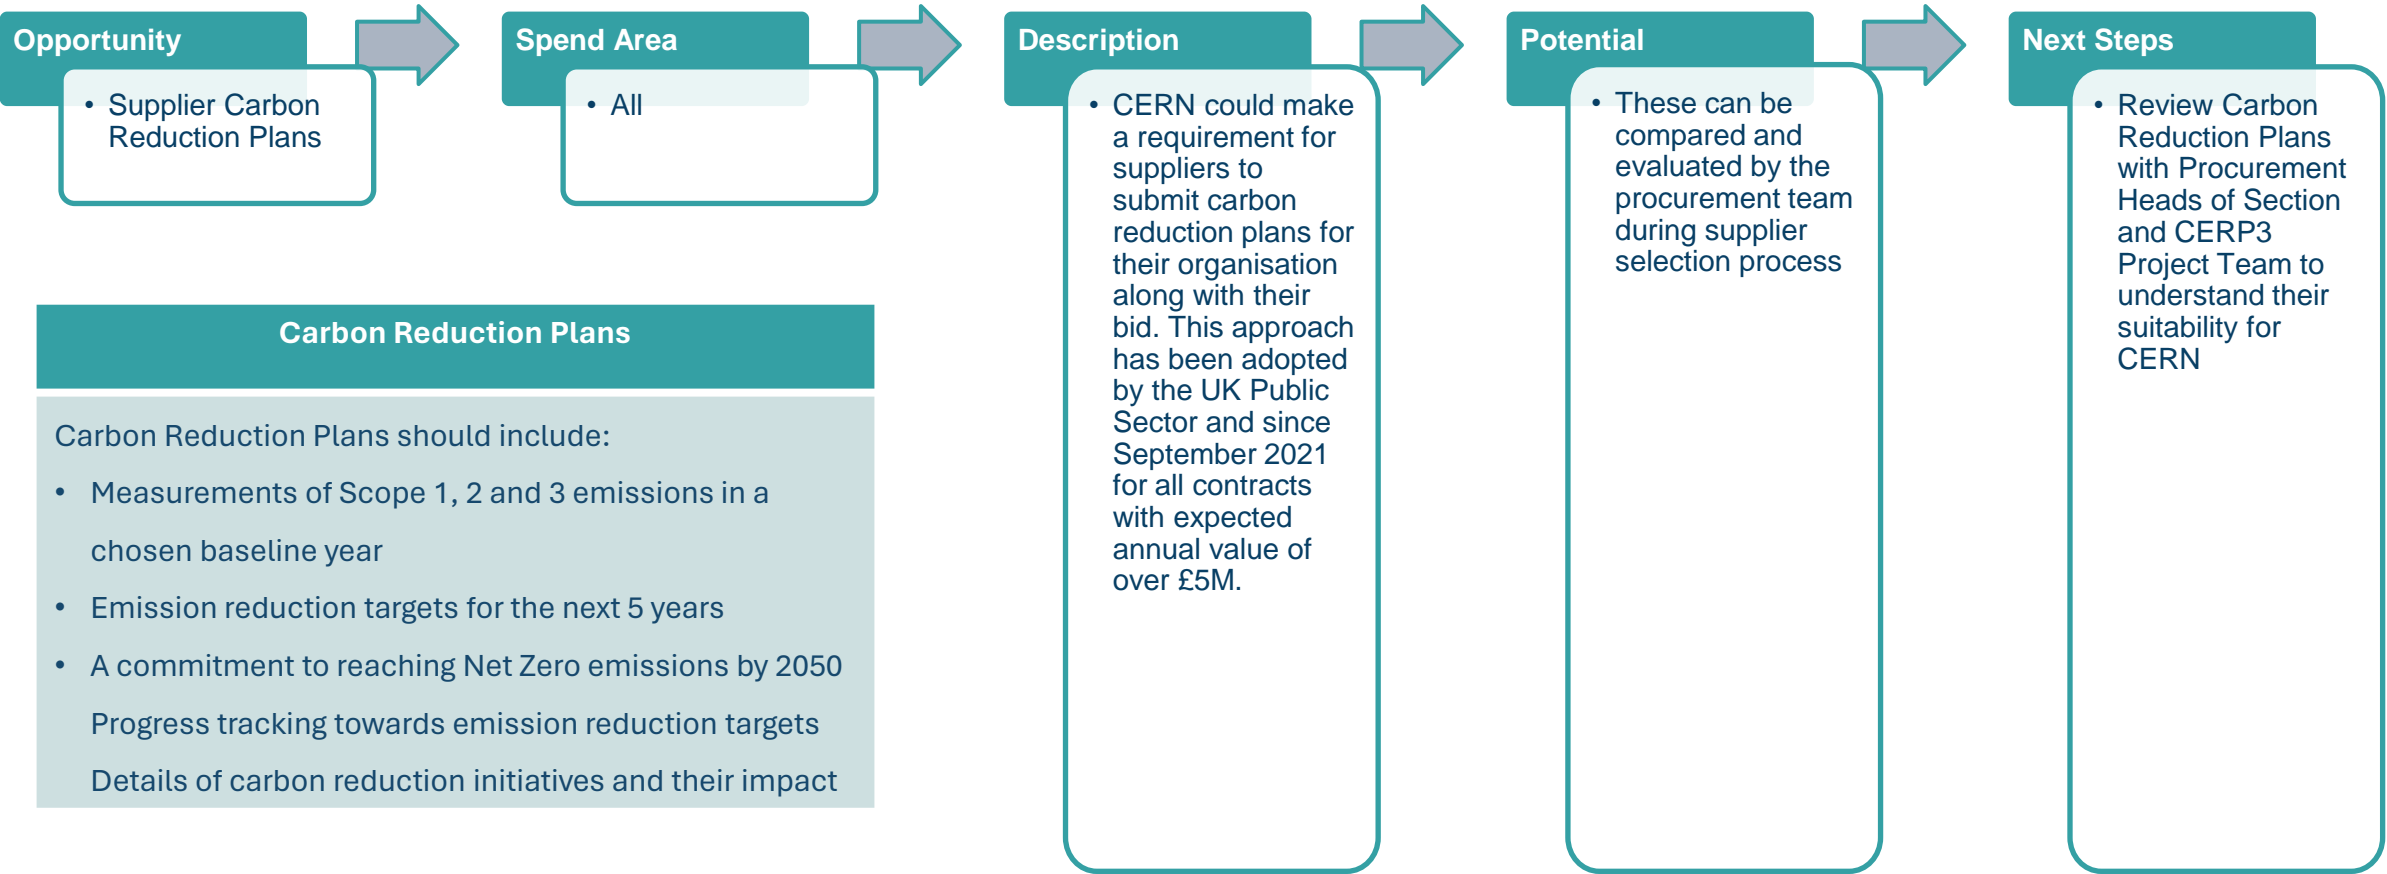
Opportunity

• Supplier Carbon Reduction Plans

Spend Area

• All

Description

• CERN could make a requirement for suppliers to submit carbon reduction plans for their organisation along with their bid. This approach has been adopted by the UK Public Sector and since September 2021 for all contracts with expected annual value of over £5M.

Potential

• These can be compared and evaluated by the procurement team during supplier selection process

Next Steps

• Review Carbon Reduction Plans with Procurement Heads of Section and CERP3 Project Team to understand their suitability for CERN

Carbon Reduction Plans

Carbon Reduction Plans should include:

• Measurements of Scope 1, 2 and 3 emissions in a chosen baseline year

• Emission reduction targets for the next 5 years

• A commitment to reaching Net Zero emissions by 2050

Progress tracking towards emission reduction targets

Details of carbon reduction initiatives and their impact